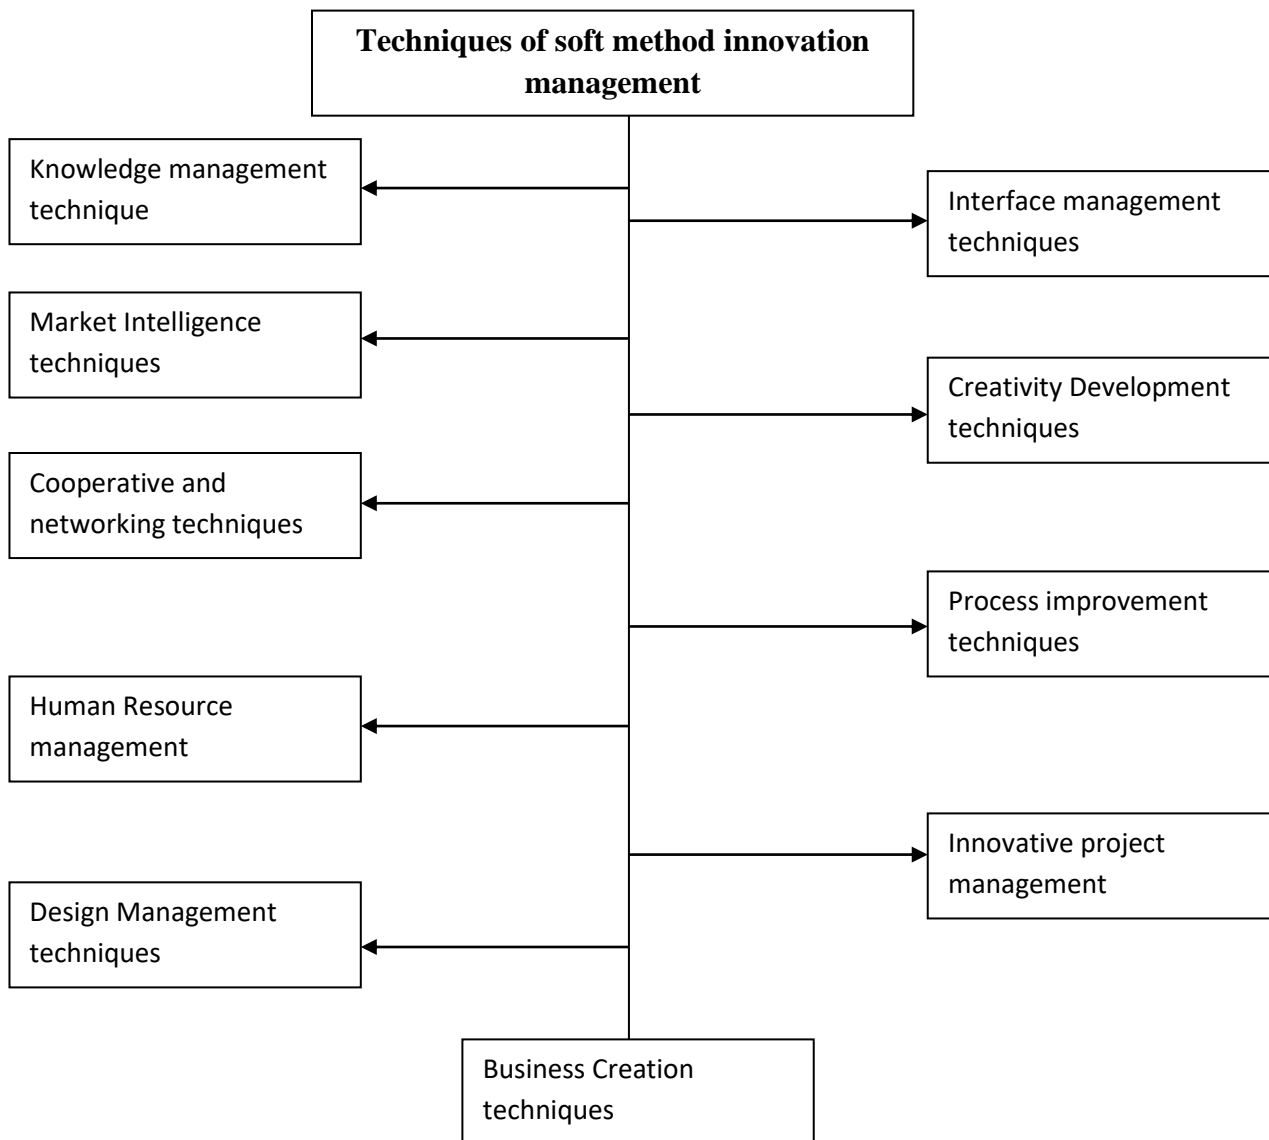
Techniques of soft method innovation management

Knowledge management technique

Interface management techniques

Market Intelligence techniques

Creativity Development techniques

Cooperative and networking techniques

Process improvement techniques

Human Resource management

Innovative project management

Design Management techniques

Business Creation techniques